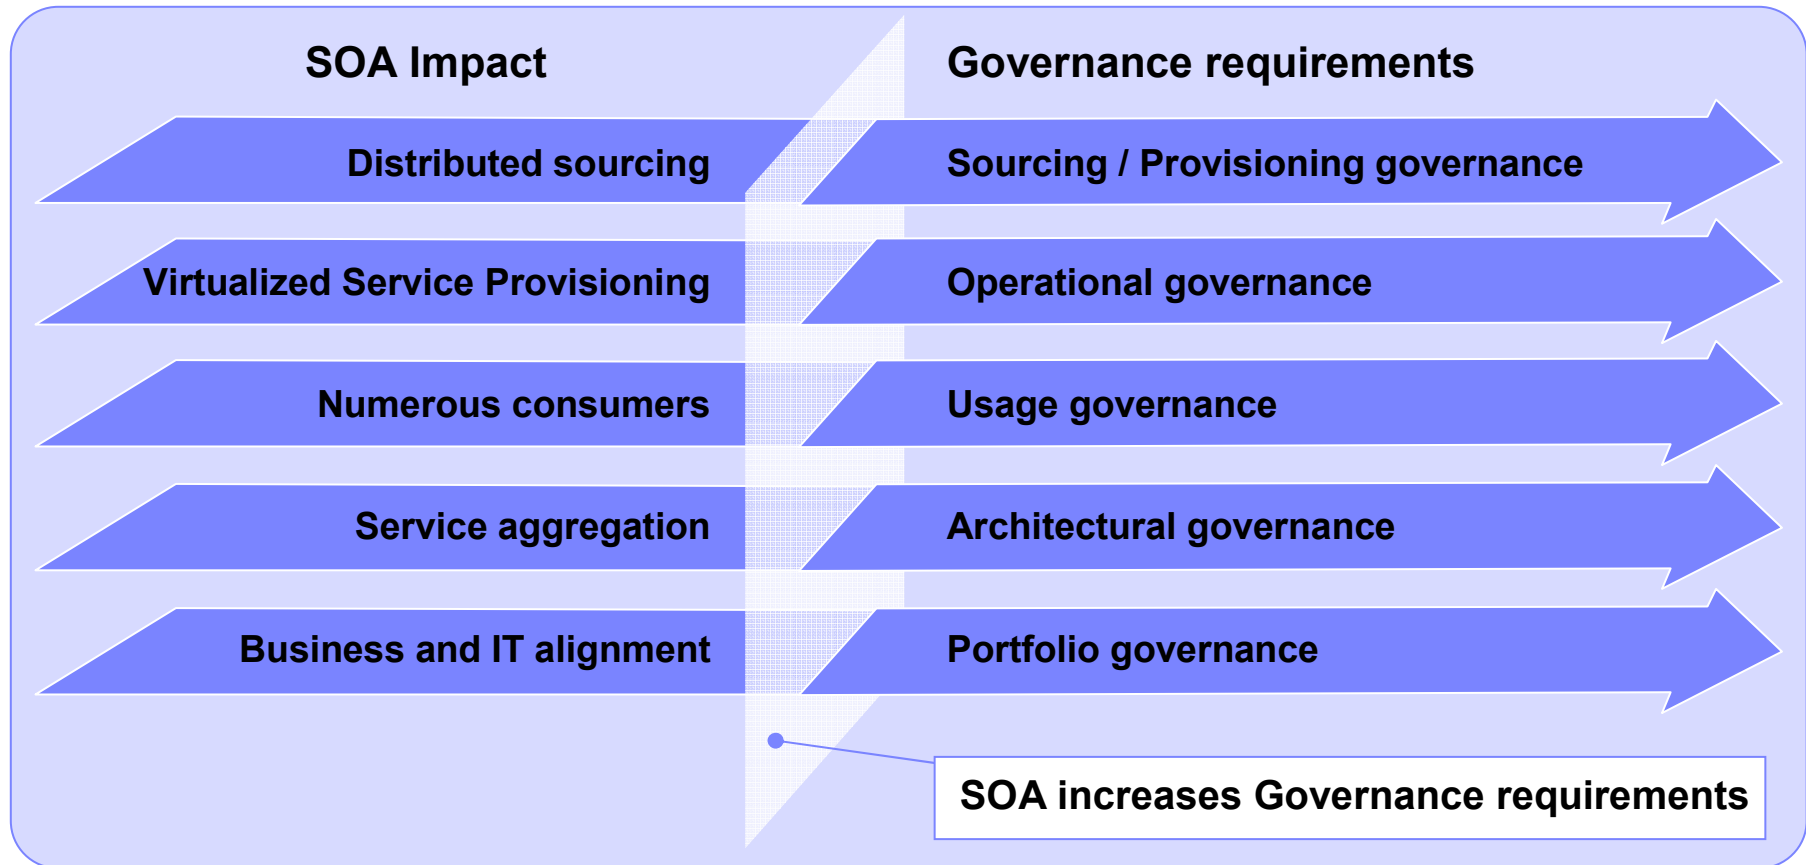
SOA Impact

Governance requirements

Distributed sourcing

Sourcing / Provisioning governance

Virtualized Service Provisioning

Operational governance

Numerous consumers

Usage governance

Service aggregation

Architectural governance

Business and IT alignment

Portfolio governance

SOA increases Governance requirements